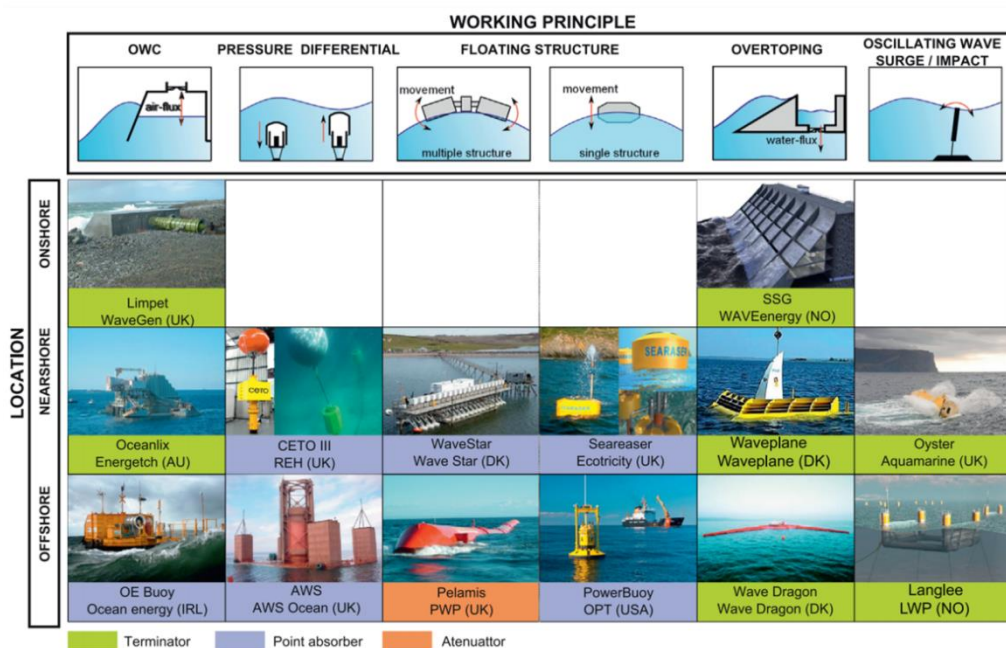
WORKING PRINCIPLE

| OWC | PRESSURE DIFFERENTIAL | FLOATING STRUCTURE | | OVERTOPING | OSCILLATING WAVE SURGE / IMPACT |
|---|---|---|---|---|---|
| air-flux | | movement multiple structure | movement single structure | water-flux | |

LOCATION

| | | | | | | |
|---|---|---|---|---|---|---|
| ONSHORE | Limpet WaveGen (UK) | | | | SSG WAVEenergy (NO) | |
| NEARSHORE | Oceanlix Energetch (AU) | CETO III REH (UK) | WaveStar Wave Star (DK) | Seareaser Ecotricity (UK) | Waveplane Waveplane (DK) | Oyster Aquamarine (UK) |
| OFFSHORE | OE Buoy Ocean energy (IRL) | AWS AWS Ocean (UK) | Pelamis PWP (UK) | PowerBuoy OPT (USA) | Wave Dragon Wave Dragon (DK) | Langlee LWP (NO) |

CETO

SEARASE

Terminator Point absorber Atenuattor